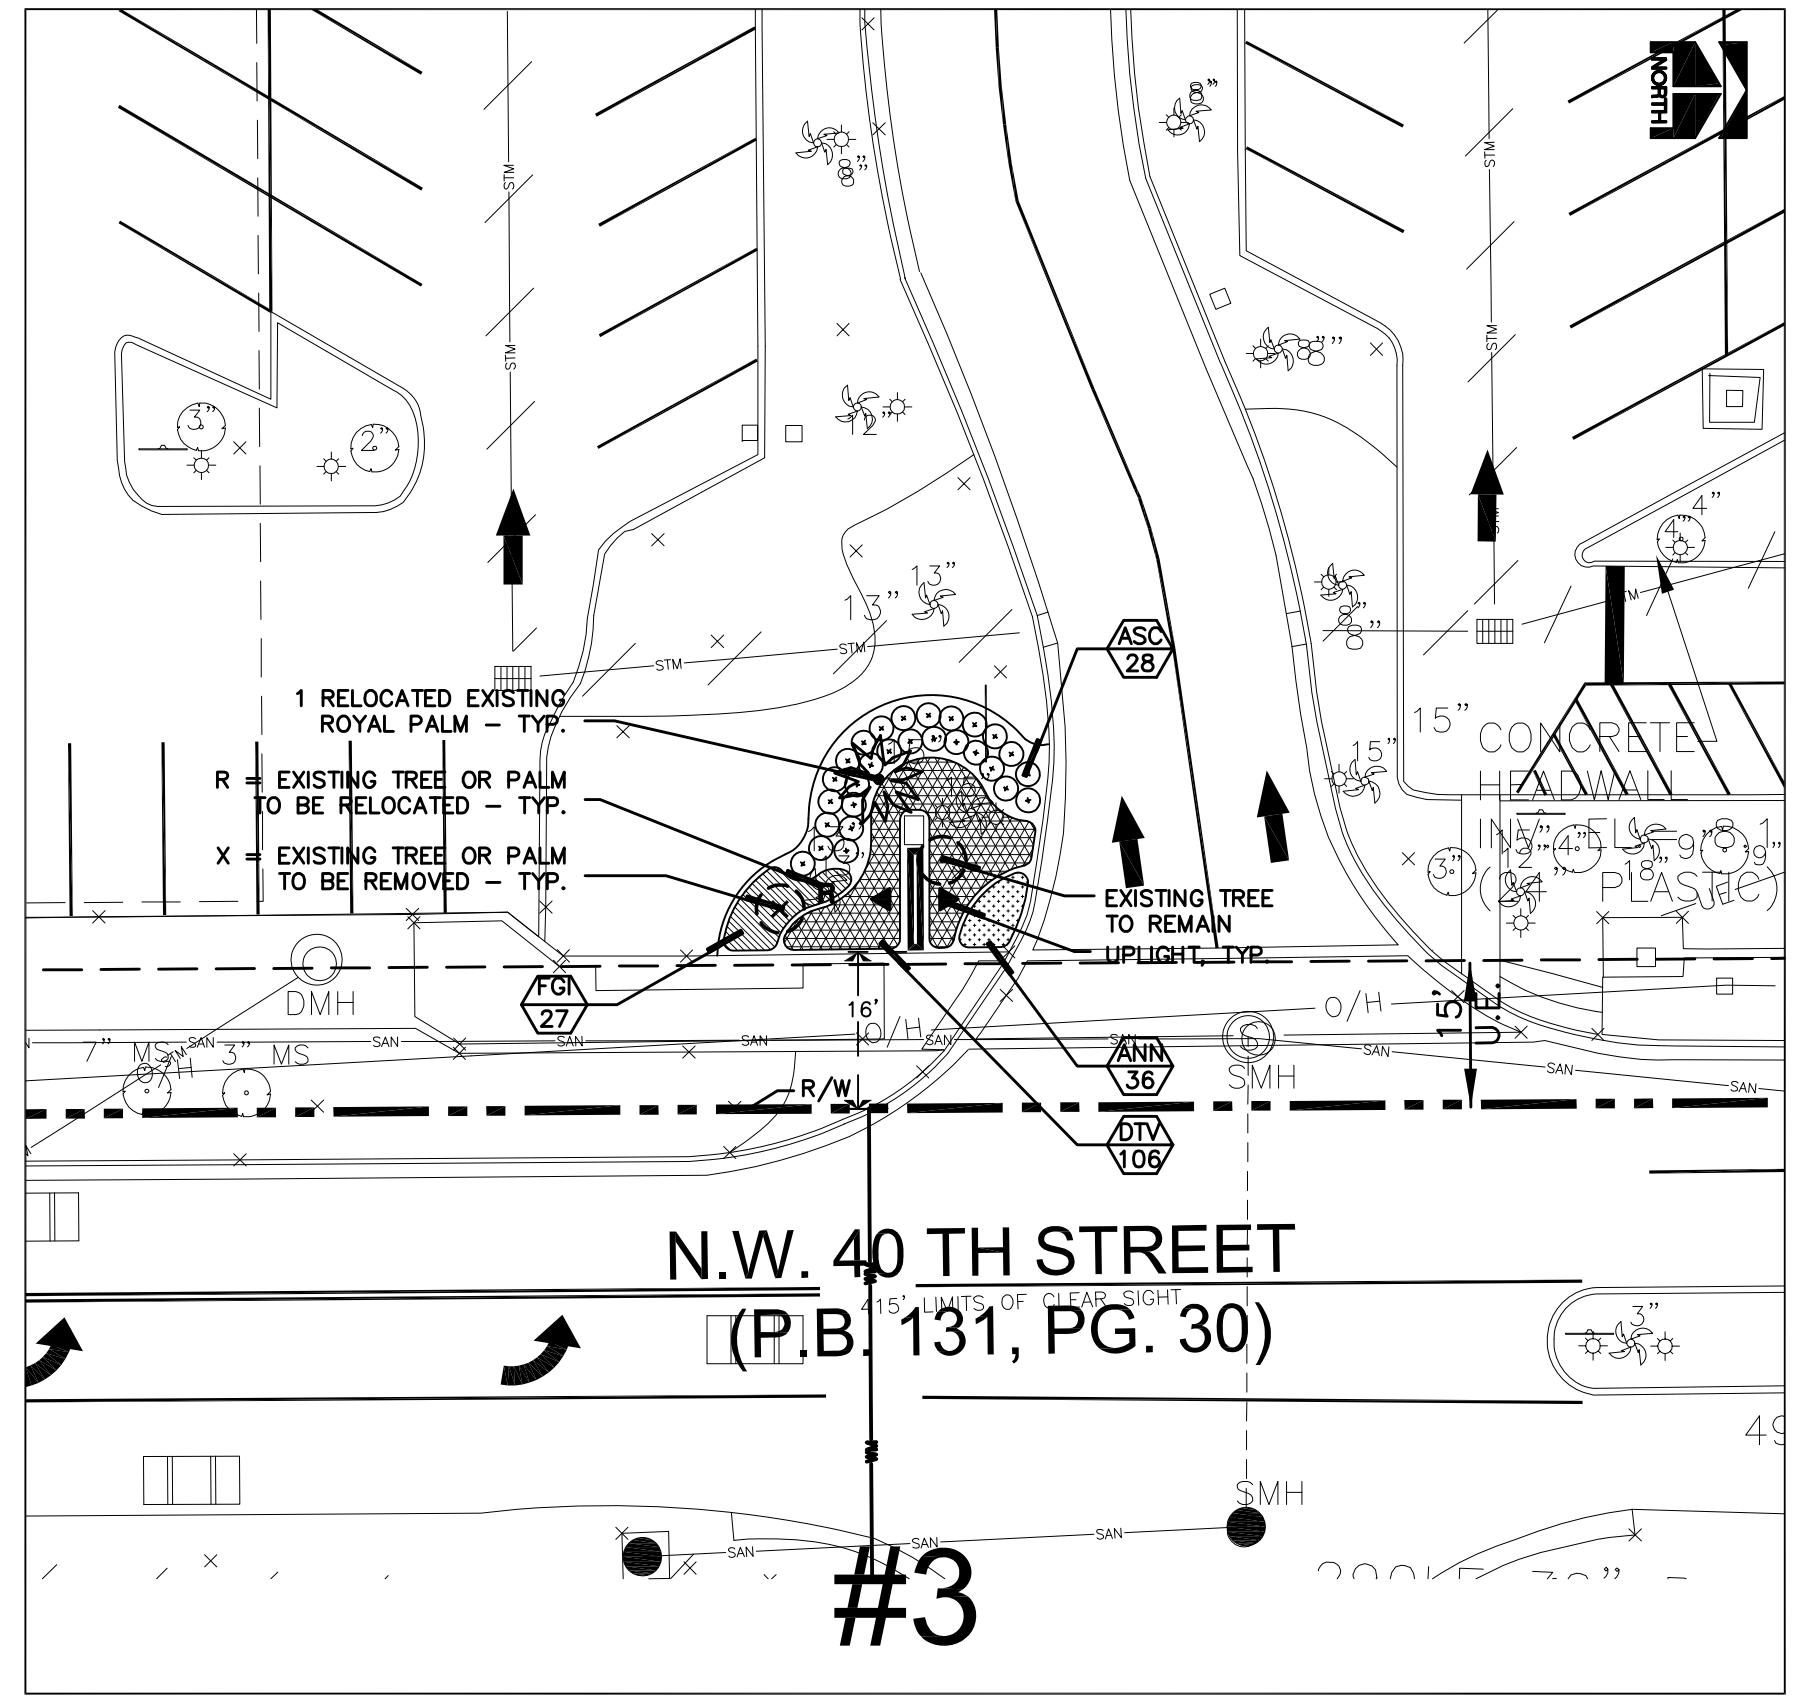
NORTH

STM
STM
STM
STM
STM
STM

8"
8"
8"
3"
2"
12"
13"
13"
8"
4"
4"
15"
15"
3"
3"

ASC
28

1 RELOCATED EXISTING ROYAL PALM – TYP.

R = EXISTING TREE OR PALM TO BE RELOCATED – TYP.

X = EXISTING TREE OR PALM TO BE REMOVED – TYP.

EXISTING TREE TO REMAIN

UPLIGHT, TYP.

CONCRETE HEADWALL
INV. ELEV. 8.1
(24" PLASTIC)

FGI
27

ANN
36

DTV
106

DMH

16'

O/H
O/H
O/H

SAN
SAN
SAN
SAN
SAN
SAN
SAN
SAN
SAN
SAN

7" MS
3" MS

SMH
SMH

R/W

15' U.E.

N.W. 40 TH STREET
(P.B. 131, PG. 30)

415' LIMITS OF CLEAR SIGHT

49

#3